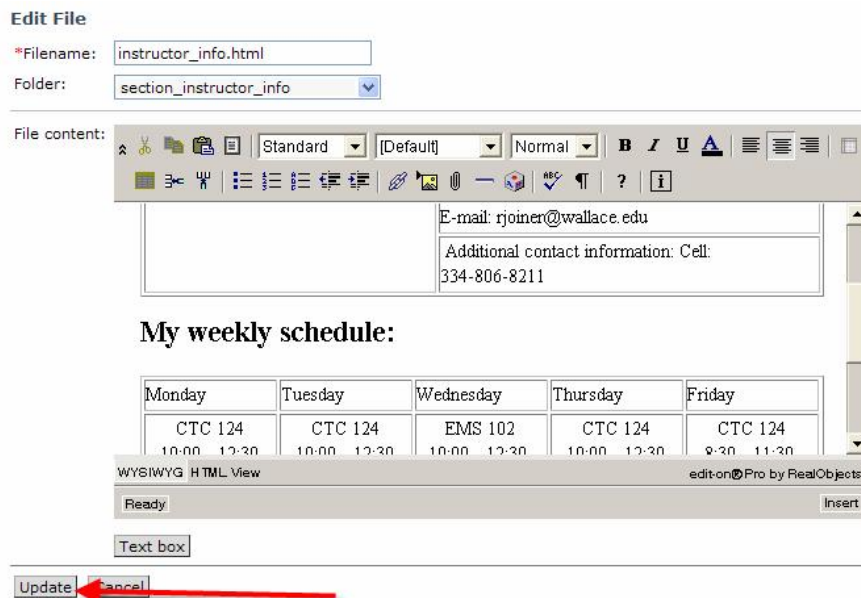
Edit File

*Filename: instructor_info.html

Folder: section_instructor_info

File content:

Standard [Default] Normal B I U A

?

E-mail: rjoiner@wallace.edu

Additional contact information: Cell: 334-806-8211

My weekly schedule:

| Monday | Tuesday | Wednesday | Thursday | Friday |
|---|---|---|---|---|
| CTC 124 10:00 - 12:30 | CTC 124 10:00 - 12:30 | EMS 102 10:00 - 12:30 | CTC 124 10:00 - 12:30 | CTC 124 8:30 - 11:30 |

WYSIWYG HTML View

edit-on®Pro by RealObjects

Ready

Insert

Text box

Update Cancel